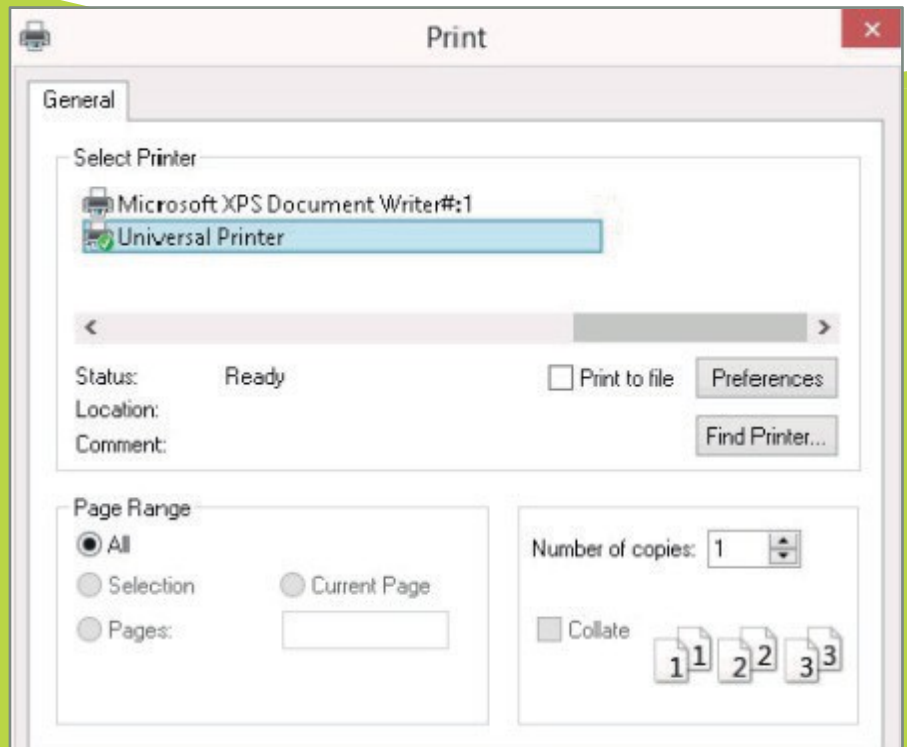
Print

×

General

Select Printer

Microsoft XPS Document Writer#:1

Universal Printer

<

>

Status: Ready

Location:

Comment:

Print to file

Preferences

Find Printer...

Page Range

All

Selection

Current Page

Pages:

Number of copies: 1

Collate

1 1 2 2 3 3